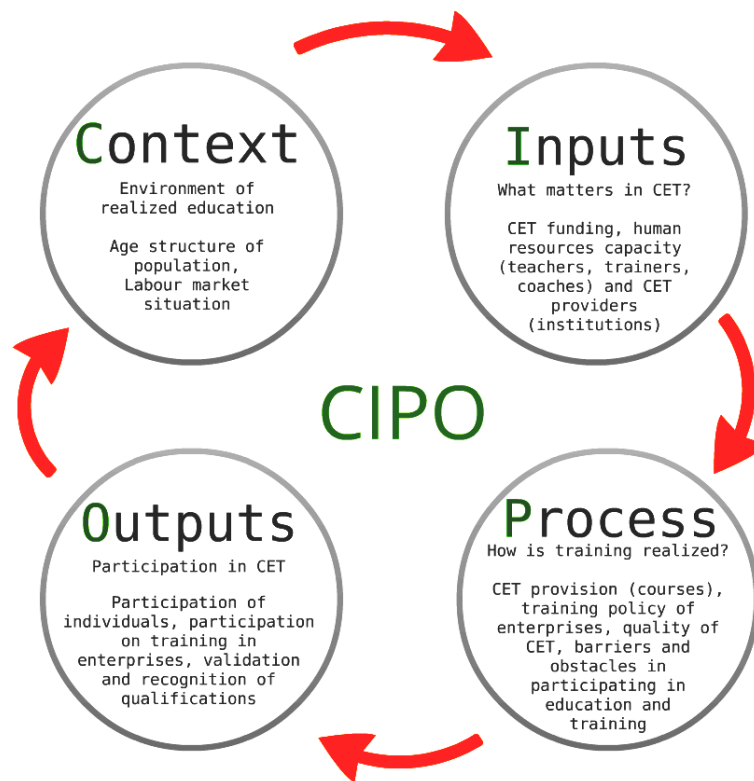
Context
Environment of realized education

Age structure of population, Labour market situation

Inputs
What matters in CET?

CET funding, human resources capacity (teachers, trainers, coaches) and CET providers (institutions)

CIPO

Outputs
Participation in CET

Participation of individuals, participation on training in enterprises, validation and recognition of qualifications

Process
How is training realized?

CET provision (courses), training policy of enterprises, quality of CET, barriers and obstacles in participating in education and training